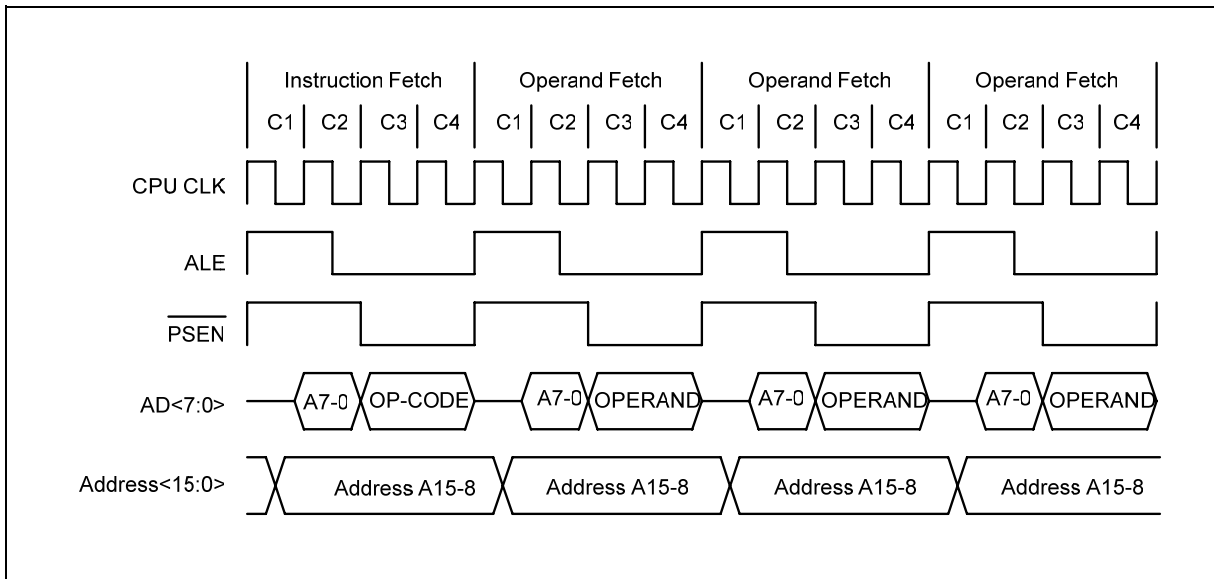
Instruction Fetch
C1 C2 C3 C4

Operand Fetch
C1 C2 C3 C4

Operand Fetch
C1 C2 C3 C4

Operand Fetch
C1 C2 C3 C4

CPU CLK

ALE

$\overline{PSEN}$

AD<7:0>

A7-0 OP-CODE A7-0 OPERAND A7-0 OPERAND A7-0 OPERAND

Address<15:0>

Address A15-8 Address A15-8 Address A15-8 Address A15-8